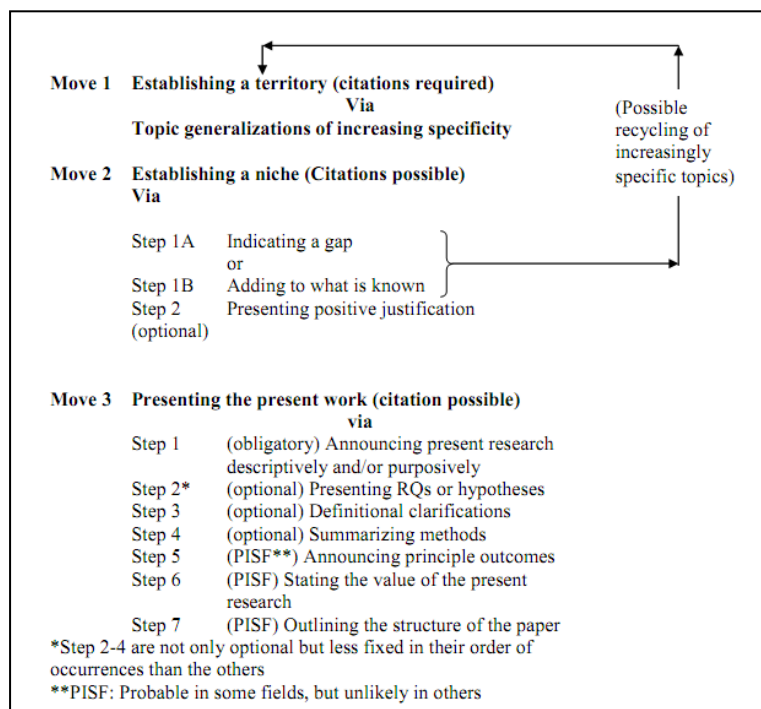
Move 1 Establishing a territory (citations required)
Via
Topic generalizations of increasing specificity

(Possible recycling of increasingly specific topics)

Move 2 Establishing a niche (Citations possible)
Via

Step 1A Indicating a gap
or
Step 1B Adding to what is known
Step 2 (optional) Presenting positive justification

Move 3 Presenting the present work (citation possible)
via
Step 1 (obligatory) Announcing present research descriptively and/or purposively
Step 2* (optional) Presenting RQs or hypotheses
Step 3 (optional) Definitional clarifications
Step 4 (optional) Summarizing methods
Step 5 (PISF**) Announcing principle outcomes
Step 6 (PISF) Stating the value of the present research
Step 7 (PISF) Outlining the structure of the paper
*Step 2-4 are not only optional but less fixed in their order of occurrences than the others
**PISF: Probable in some fields, but unlikely in others